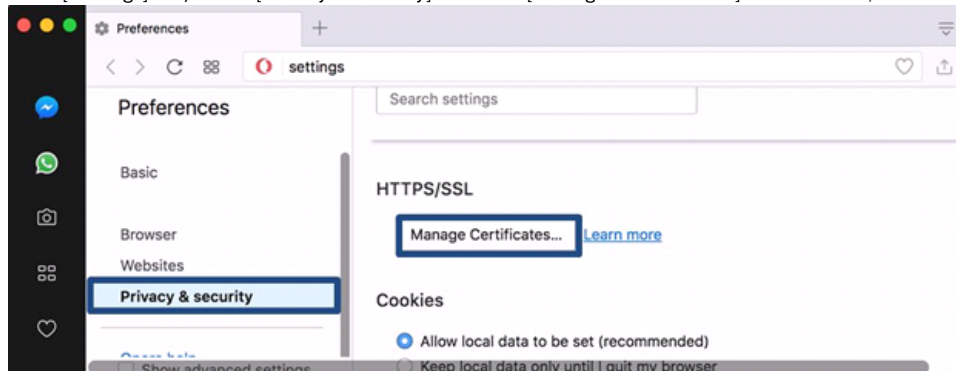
Preferences
+
settings
Preferences
Search settings
Basic
HTTPS/SSL
Browser
Manage Certificates...
Learn more
Websites
Privacy & security
Cookies
Allow local data to be set (recommended)
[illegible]
Keep local data only until I quit my browser
Show advanced settings